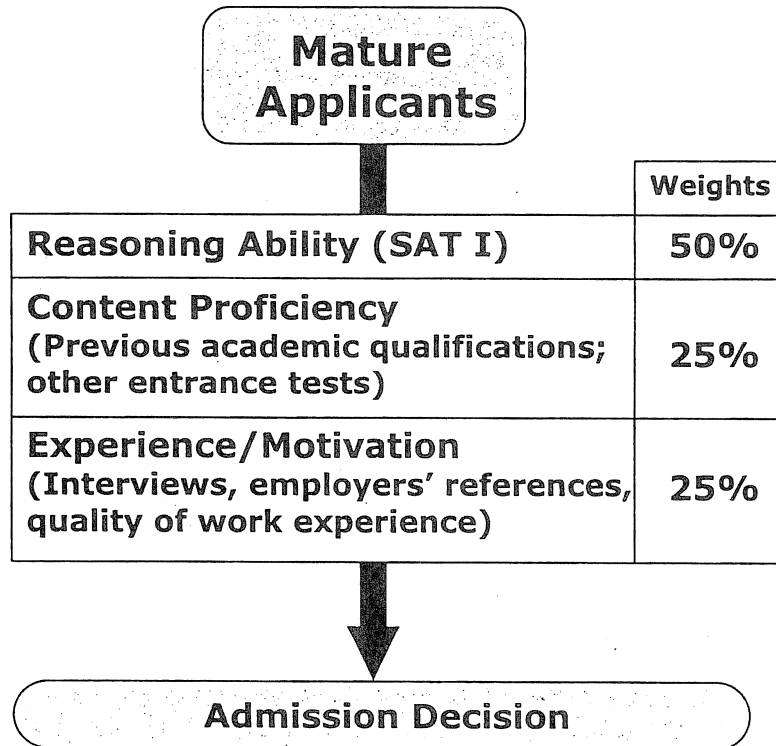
Mature Applicants

|  | Weights |
|---|---|
| Reasoning Ability (SAT I) | 50% |
| Content Proficiency (Previous academic qualifications; other entrance tests) | 25% |
| Experience/Motivation (Interviews, employers' references, quality of work experience) | 25% |

Admission Decision